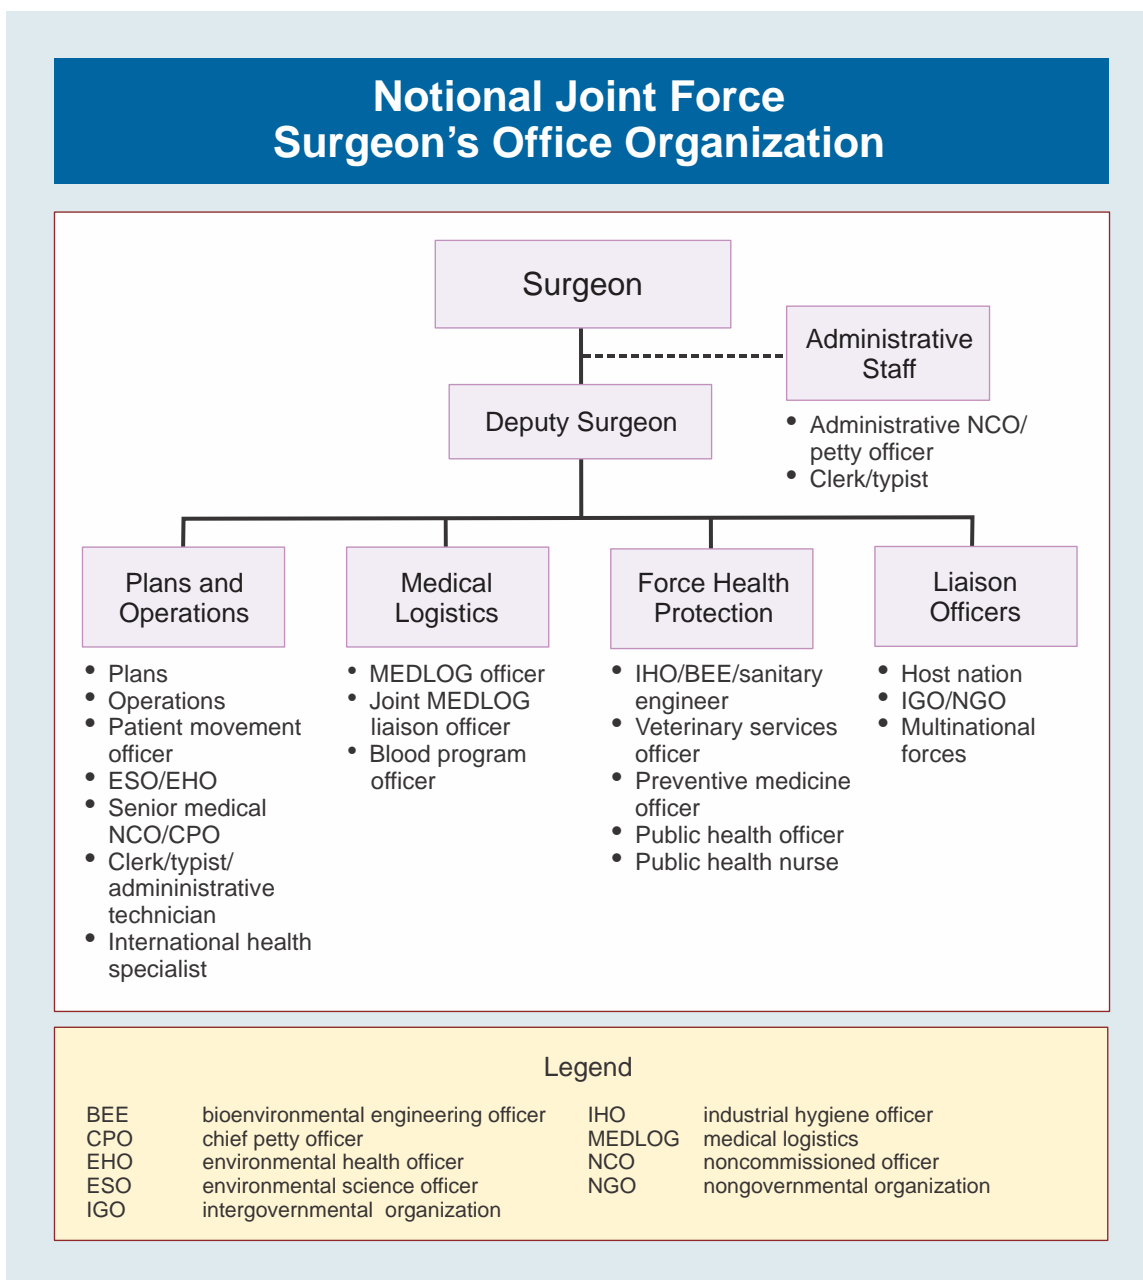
Notional Joint Force
Surgeon’s Office Organization

Surgeon

Administrative Staff

• Administrative NCO/ petty officer
• Clerk/typist

Deputy Surgeon

Plans and Operations

• Plans
• Operations
• Patient movement officer
• ESO/EHO
• Senior medical NCO/CPO
• Clerk/typist/ admininistrative technician
• International health specialist

Medical Logistics

• MEDLOG officer
• Joint MEDLOG liaison officer
• Blood program officer

Force Health Protection

• IHO/BEE/sanitary engineer
• Veterinary services officer
• Preventive medicine officer
• Public health officer
• Public health nurse

Liaison Officers

• Host nation
• IGO/NGO
• Multinational forces

Legend

| | | | |
|---|---|---|---|
| BEE | bioenvironmental engineering officer | IHO | industrial hygiene officer |
| CPO | chief petty officer | MEDLOG | medical logistics |
| EHO | environmental health officer | NCO | noncommissioned officer |
| ESO | environmental science officer | NGO | nongovernmental organization |
| IGO | intergovernmental organization | | |